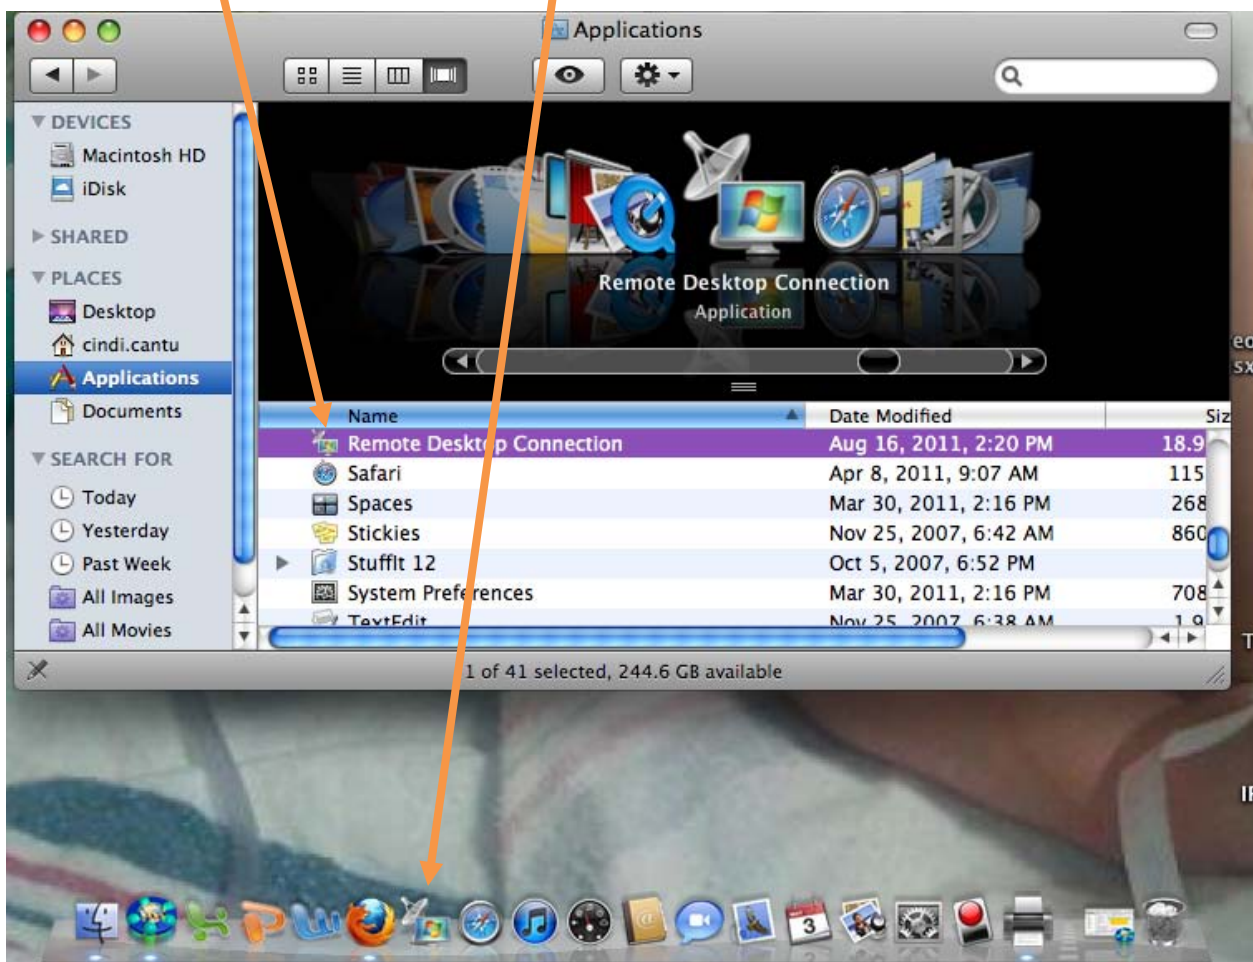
Applications

DEVICES
Macintosh HD
iDisk
SHARED
PLACES
Desktop
cindi.cantu
Applications
Documents
SEARCH FOR
Today
Yesterday
Past Week
All Images
All Movies

Remote Desktop Connection
Application

| Name | Date Modified | Siz |
|---|---|---|
| Remote Deskt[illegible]p Connection | Aug 16, 2011, 2:20 PM | 18.9 |
| Safari | Apr 8, 2011, 9:07 AM | 115 |
| Spaces | Mar 30, 2011, 2:16 PM | 268 |
| Stickies | Nov 25, 2007, 6:42 AM | 860 |
| StuffIt 12 | Oct 5, 2007, 6:52 PM | |
| System Pref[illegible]rences | Mar 30, 2011, 2:16 PM | 708 |
| TextEdit | Nov 25, 2007, 6:38 AM | 1.9 |

1 of 41 selected, 244.6 GB available

3